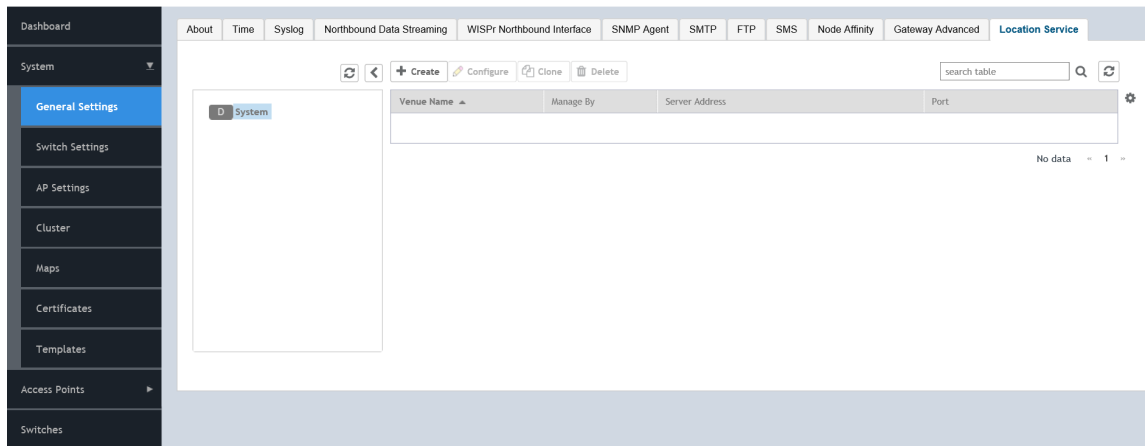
Dashboard

System

General Settings

Switch Settings

AP Settings

Cluster

Maps

Certificates

Templates

Access Points

Switches

About | Time | Syslog | Northbound Data Streaming | WISPr Northbound Interface | SNMP Agent | SMTP | FTP | SMS | Node Affinity | Gateway Advanced | Location Service

+ Create | Configure | Clone | Delete

search table

D System

| Venue Name ▲ | Manage By | Server Address | Port |
|---|---|---|---|
| | | | |

No data « 1 »